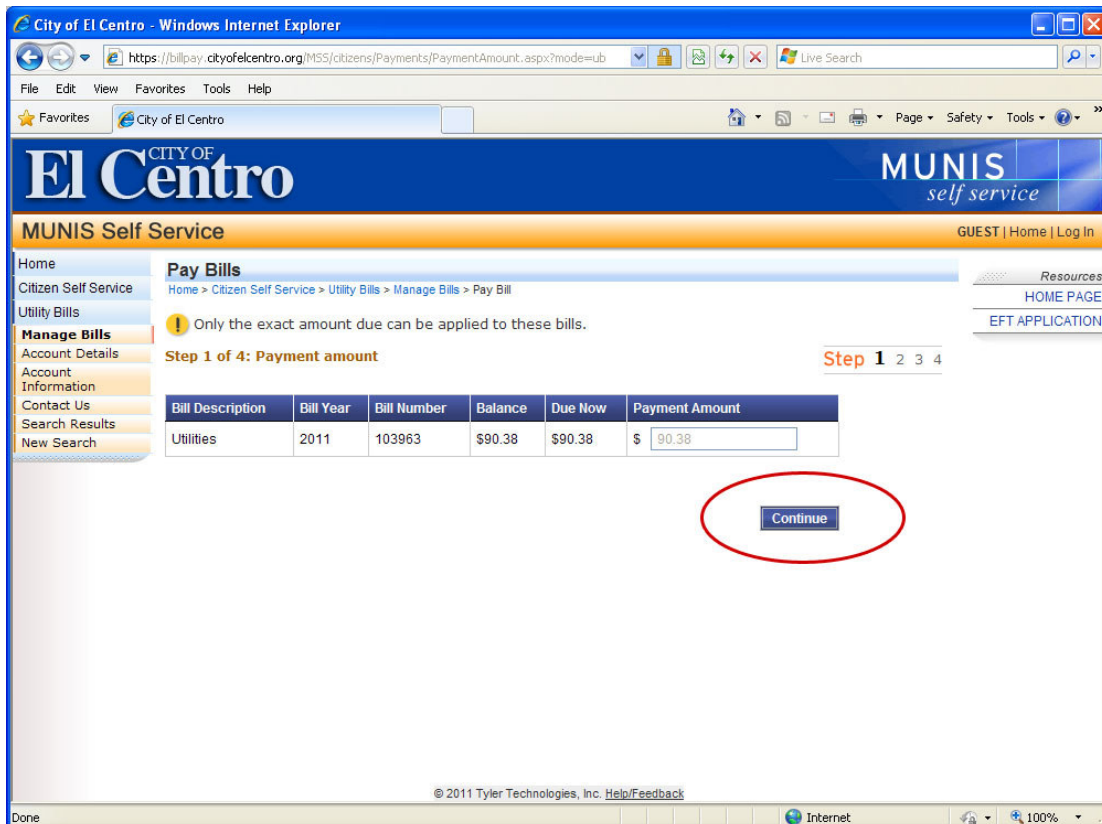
City of El Centro - Windows Internet Explorer

https://billpay.cityofelcentro.org/MSS/citizens/Payments/PaymentAmount.aspx?mode=ub

Live Search

File Edit View Favorites Tools Help

Favorites | City of El Centro

Page ▾ Safety ▾ Tools ▾

El Centro CITY OF

MUNIS self service

MUNIS Self Service

GUEST | Home | Log In

Home
Citizen Self Service
Utility Bills
Manage Bills
Account Details
Account Information
Contact Us
Search Results
New Search

Pay Bills

Home > Citizen Self Service > Utility Bills > Manage Bills > Pay Bill

Only the exact amount due can be applied to these bills.

Step 1 of 4: Payment amount

Step 1 2 3 4

| Bill Description | Bill Year | Bill Number | Balance | Due Now | Payment Amount |
|---|---|---|---|---|---|
| Utilities | 2011 | 103963 | \$90.38 | \$90.38 | \$ 90.38 |

Continue

Resources
HOME PAGE
EFT APPLICATION

© 2011 Tyler Technologies, Inc. Help/Feedback

Done

Internet

100%